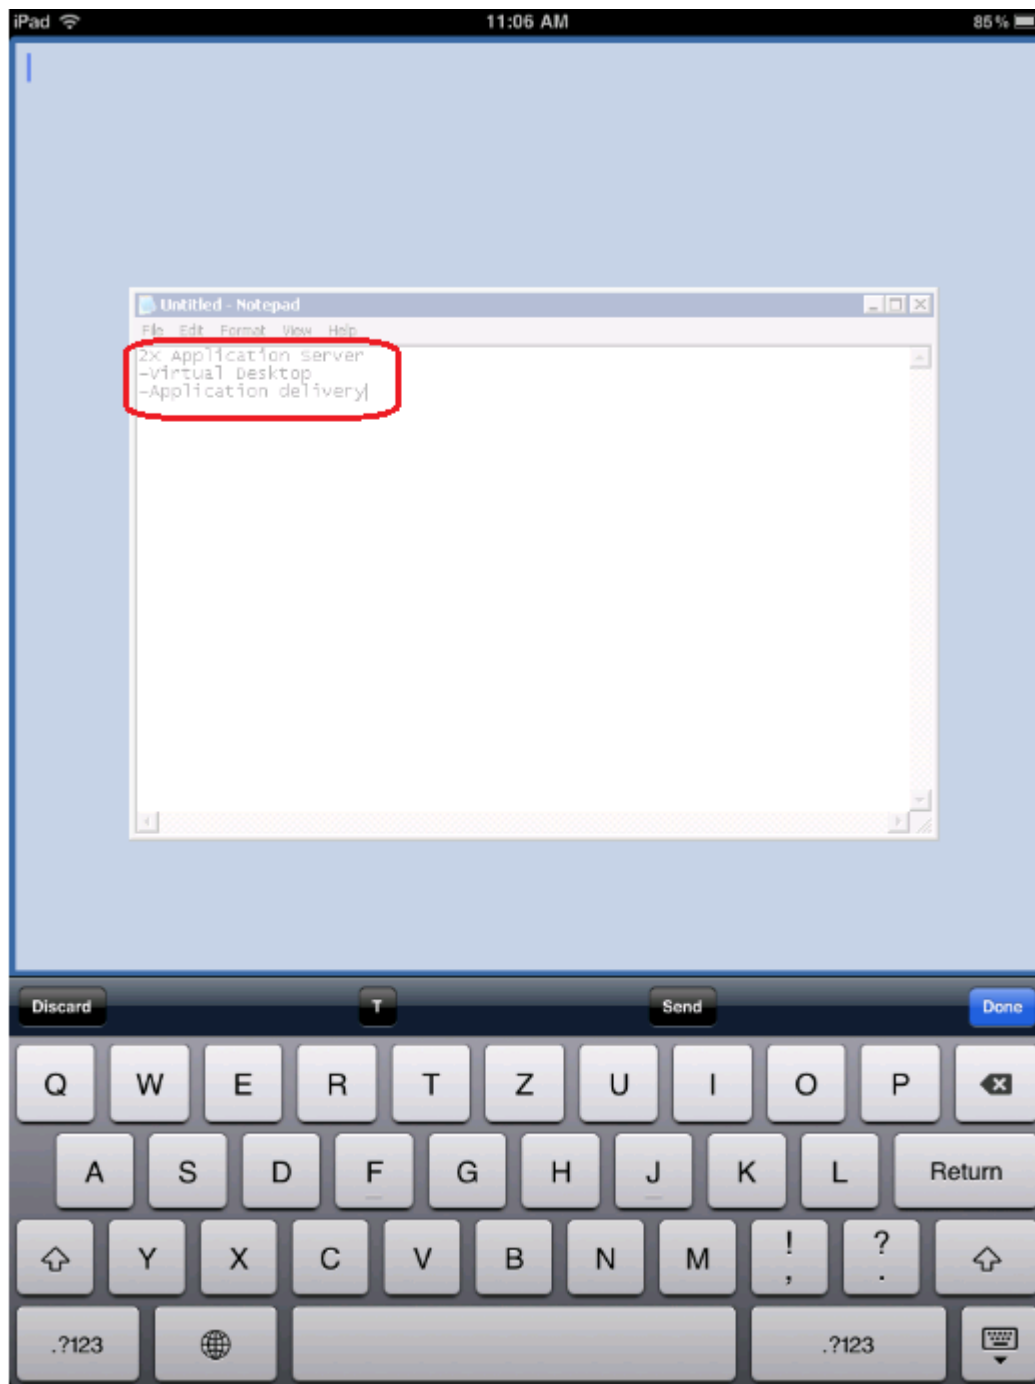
iPad 11:06 AM 85 %

Untitled - Notepad

File Edit Format View Help

2X Application server
-Virtual Desktop
-Application delivery

Discard T Send Done

Q W E R T Z U I O P

A S D F G H J K L Return

Y X C V B N M ! , ? .

.?123 .?123